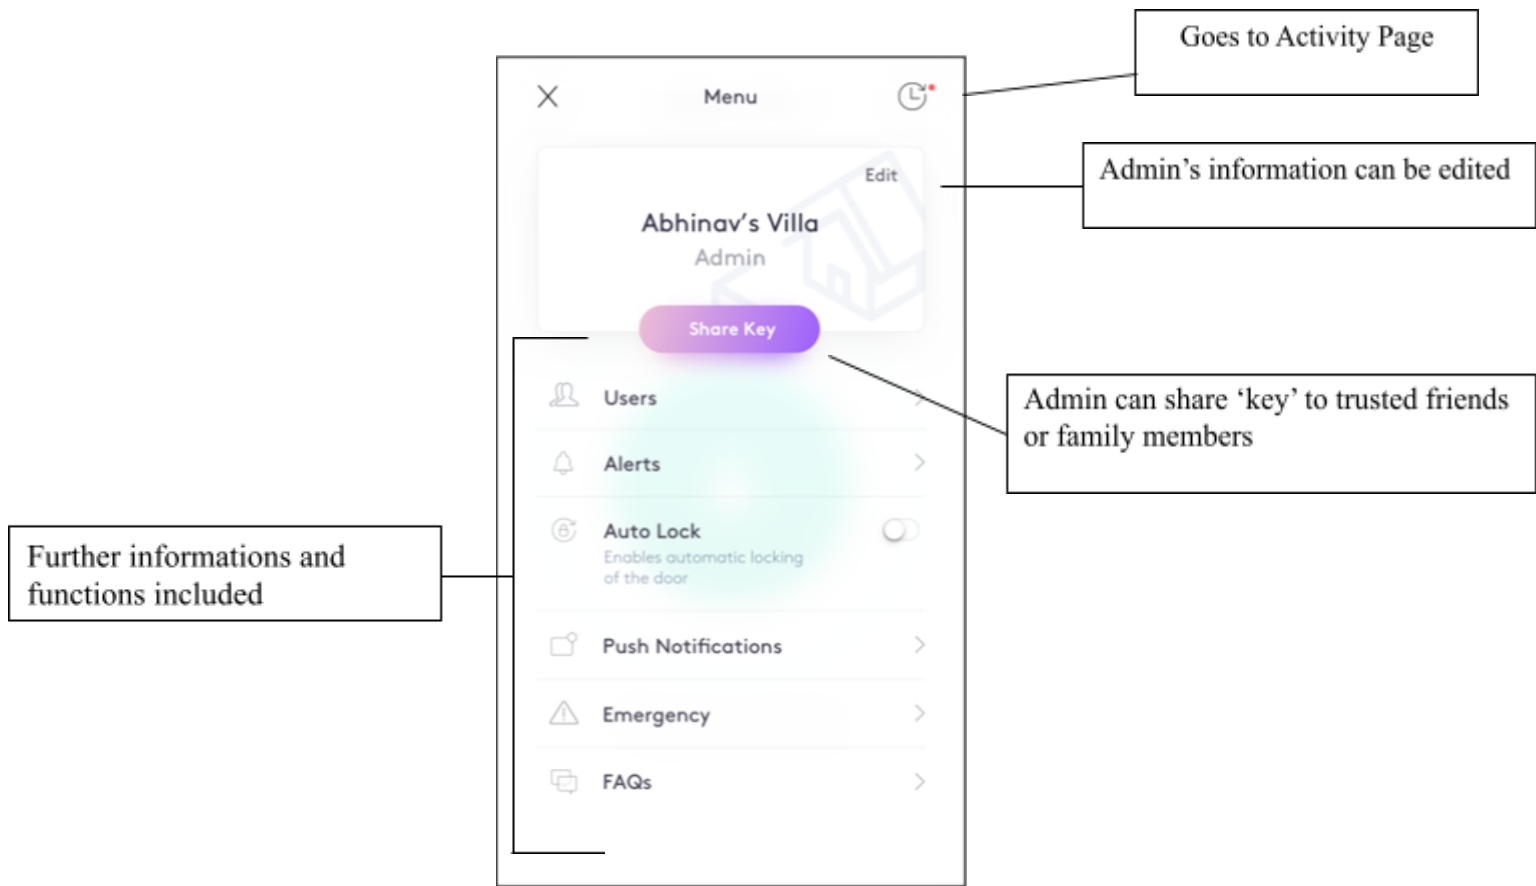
Goes to Activity Page

Admin's information can be edited

Admin can share 'key' to trusted friends or family members

Further informations and functions included

Menu

Edit

Abhinav's Villa

Admin

Share Key

Users

Alerts

Auto Lock

Enables automatic locking of the door

Push Notifications

Emergency

FAQs